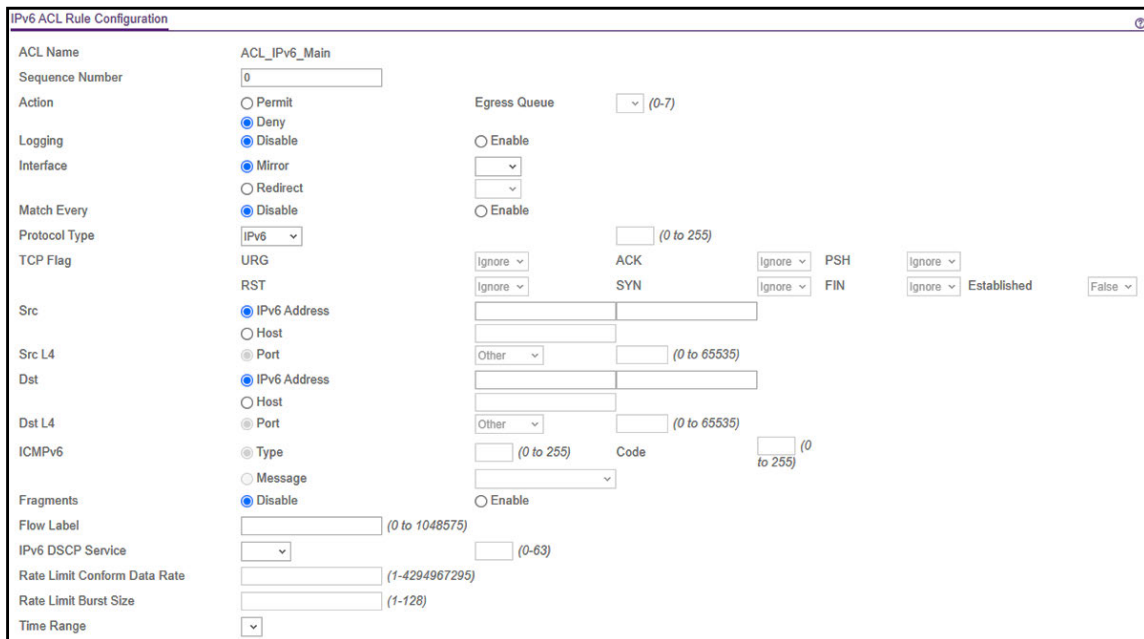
IPv6 ACL Rule Configuration

| | | | | | | | |
|---|---|---|---|---|---|---|---|
| ACL Name | ACL_IPv6_Main | | | | | | |
| Sequence Number | 0 | | | | | | |
| Action | ○ Permit | Egress Queue | (0-7) | | | | |
| | ◉ Deny | | | | | | |
| Logging | ◉ Disable | | ○ Enable | | | | |
| Interface | ◉ Mirror | | | | | | |
| | ○ Redirect | | | | | | |
| Match Every | ◉ Disable | | ○ Enable | | | | |
| Protocol Type | IPv6 | | (0 to 255) | | | | |
| TCP Flag | URG | Ignore | ACK | Ignore | PSH | Ignore | |
| | RST | Ignore | SYN | Ignore | FIN | Ignore | Established False |
| Src | ◉ IPv6 Address | | | | | | |
| | ○ Host | | | | | | |
| Src L4 | Port | Other | (0 to 65535) | | | | |
| Dst | ◉ IPv6 Address | | | | | | |
| | ○ Host | | | | | | |
| Dst L4 | Port | Other | (0 to 65535) | | | | |
| ICMPv6 | Type | (0 to 255) | Code | (0 to 255) | | | |
| | Message | | | | | | |
| Fragments | ◉ Disable | | ○ Enable | | | | |
| Flow Label | (0 to 1048575) | | | | | | |
| IPv6 DSCP Service | | (0-63) | | | | | |
| Rate Limit Conform Data Rate | (1-4294967295) | | | | | | |
| Rate Limit Burst Size | (1-128) | | | | | | |
| Time Range | | | | | | | |